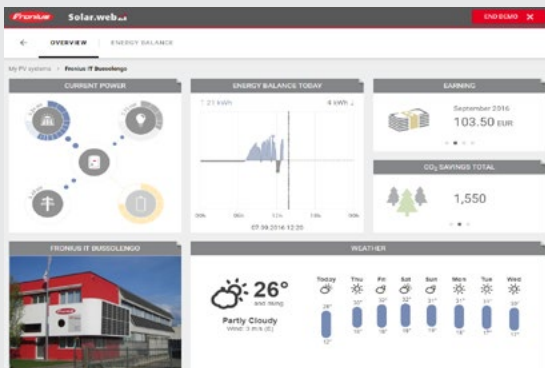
Fronius Solar.web

END DEMO ✕

← OVERVIEW ENERGY BALANCE

My PV systems > Fronius IT Bussolengo

CURRENT POWER

ENERGY BALANCE TODAY

7.21 kWh

4 kWh

00h 06h 12h 18h 00h

07.09.2016 12:20

EARNING

September 2016

103.50 EUR

$CO_2$ SAVINGS TOTAL

1,550

FRONIUS IT BUSSOLENGO

WEATHER

26°

and rising

Partly Cloudy

Wind: 3 m/s (E)

Today Thu Fri Sat Sun Mon Tue Wed